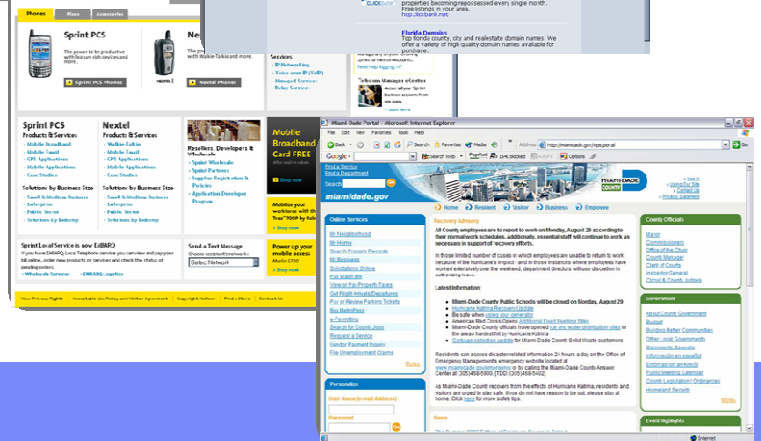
Phones Plans Accessories

Sprint PCS
The power to be productive with feature-rich devices and more.

Sprint PCS Phones

Nextel Phones

Sprint PCS
Products & Services
Mobile Broadband
Mobile Email
GPS Applications
Mobile Applications
Core Studies

Solutions By Business Size
Small & Medium Business
Enterprise
Public Sector
Solutions by Industry

Nextel
Products & Services
Walkie-Talkie
Mobile Email
GPS Applications
Mobile Applications
Case Studies

Solutions By Business Size
Small & Medium Business
Enterprise
Public Sector
Solutions by Industry

Resellers, Developers & Wholesale
Sprint Wholesale
Sprint Partners
Supplier Registration & Policies
Application Developer Program

Mobile Broadband Card FREE

Shop now

Services
IP Networking
Voice over IP (VoIP)
Managed Services
Relay Services

Sprint Local Service is now EMBARQ

Send a Text Message

Power up your mobile access

Florida Domains
Top florida county, city and realestate domain names. We offer a variety of high quality domain names available for purchase.

Miami-Dade Portal - Microsoft Internet Explorer

File Edit View Favorites Tools Help

Back Search Favorites Media

Address http://www.miamidade.gov/wps/portal

Go

Find a Service
Find a Department
Search

miamidade.gov

Home Resident Visitor Business Employee

Online Services
My Neighborhood
My Home
Search Property Records
My Business
Solicitations Online
Pay Parking
View or Pay Property Taxes
Get Flight Arrivals/Departures
Pay or Review Parking Tickets
Buy BallotPass
e-Permitting
Search for County Jobs
Request a Service
Vendor Payment Inquiry
File Unemployment Claims

More

Personalize
User Name (e-mail Address)
Password

Recovery Advisory

All County employees are to report to work on Monday, August 29 according to their normal work schedules. Additionally, essential staff will continue to work as necessary in support of recovery efforts.

Latest Information

Miami-Dade County Public Schools will be closed on Monday, August 29

As Miami-Dade County recovers from the effects of Hurricane Katrina, residents and visitors are urged to stay safe.

More

News

County Officials
Mayor
Commissioners
Office of the Chair
County Manager
Clerk of Courts
Inspector General
Circuit & County Judges

Government
About County Government
Budget
Building Better Communities
Other Local Governments
Información en español
Enfòmasyon an kreyòl
Public Hearing Calendar
County Legislation/Ordinances
Homeland Security

More

Event Highlights

Internet